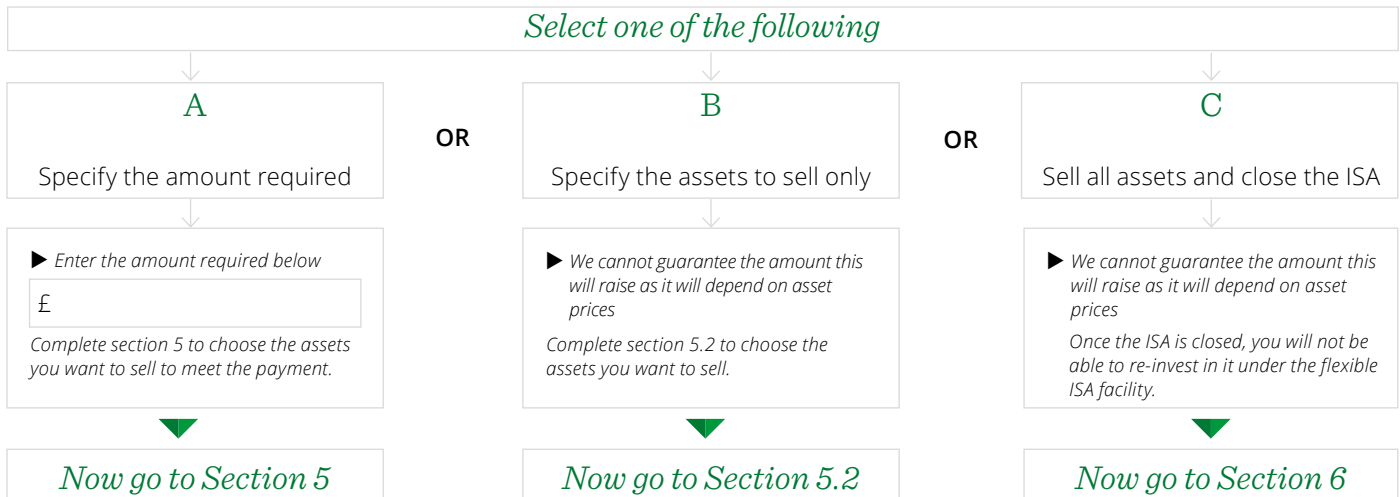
Select one of the following

A

Specify the amount required

▶ Enter the amount required below

£

Complete section 5 to choose the assets you want to sell to meet the payment.

Now go to Section 5

OR

B

Specify the assets to sell only

▶ We cannot guarantee the amount this will raise as it will depend on asset prices

Complete section 5.2 to choose the assets you want to sell.

Now go to Section 5.2

OR

C

Sell all assets and close the ISA

▶ We cannot guarantee the amount this will raise as it will depend on asset prices

Once the ISA is closed, you will not be able to re-invest in it under the flexible ISA facility.

Now go to Section 6